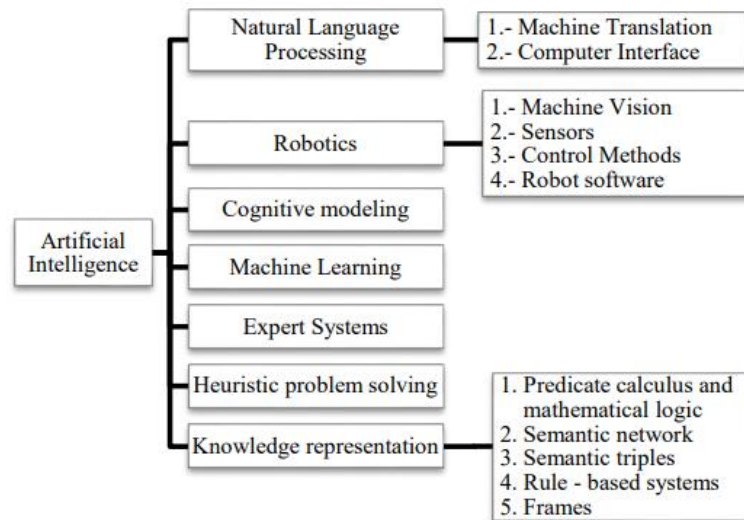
Artificial Intelligence

Natural Language Processing

1.- Machine Translation
2.- Computer Interface

Robotics

1.- Machine Vision
2.- Sensors
3.- Control Methods
4.- Robot software

Cognitive modeling

Machine Learning

Expert Systems

Heuristic problem solving

Knowledge representation

1. Predicate calculus and mathematical logic
2. Semantic network
3. Semantic triples
4. Rule - based systems
5. Frames